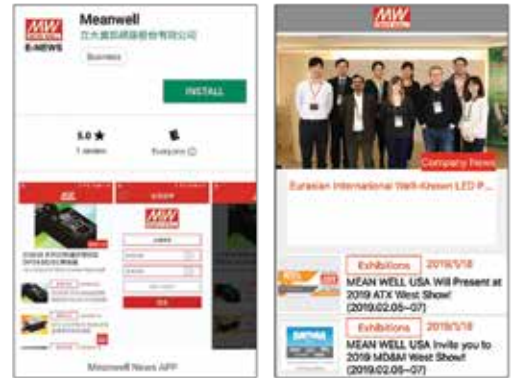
MW
E-NEWS
Meanwell
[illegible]
Business
INSTALL
5.0 ★
1 review
Everyone ⓘ
MW
Meanwell News APP

MW
Company News
Eurasian International Well-Known LED P...
Exhibitions 2019/1/18
MEAN WELL USA Will Present at 2019 ATX West Show! (2019.02.05~07)
Exhibitions 2019/1/18
MEAN WELL USA Invite you to 2019 MD&M West Show! (2019.02.05~07)